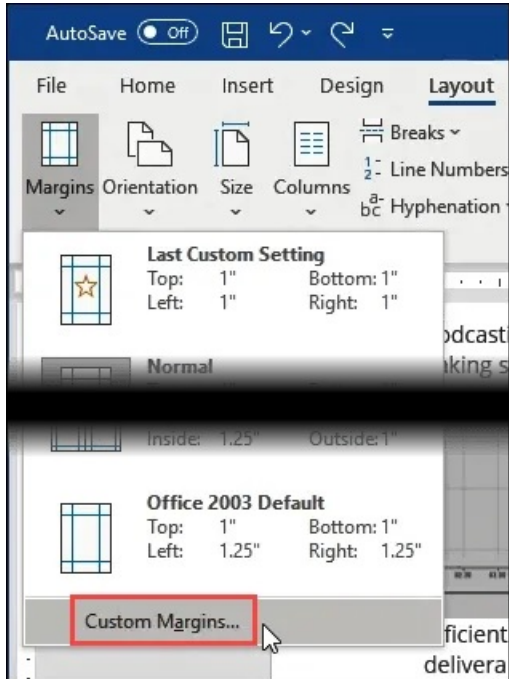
AutoSave Off

File Home Insert Design Layout

Breaks
Line Numbers
Hyphenation

Margins Orientation Size Columns

Last Custom Setting
Top: 1" Bottom: 1"
Left: 1" Right: 1"

Normal

Inside: 1.25" Outside: 1"

Office 2003 Default
Top: 1" Bottom: 1"
Left: 1.25" Right: 1.25"

Custom Margins...

odcasti
iking s

ficient
delivera